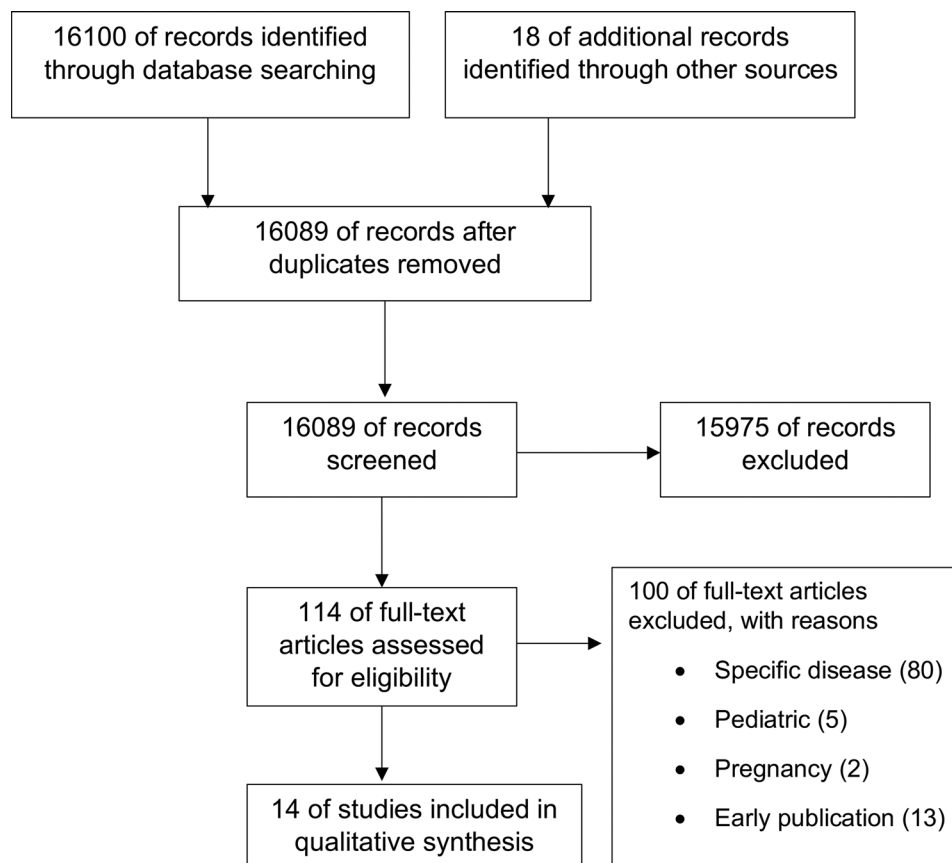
16100 of records identified through database searching

18 of additional records identified through other sources

16089 of records after duplicates removed

16089 of records screened

15975 of records excluded

114 of full-text articles assessed for eligibility

100 of full-text articles excluded, with reasons

- Specific disease (80)
- Pediatric (5)
- Pregnancy (2)
- Early publication (13)

14 of studies included in qualitative synthesis